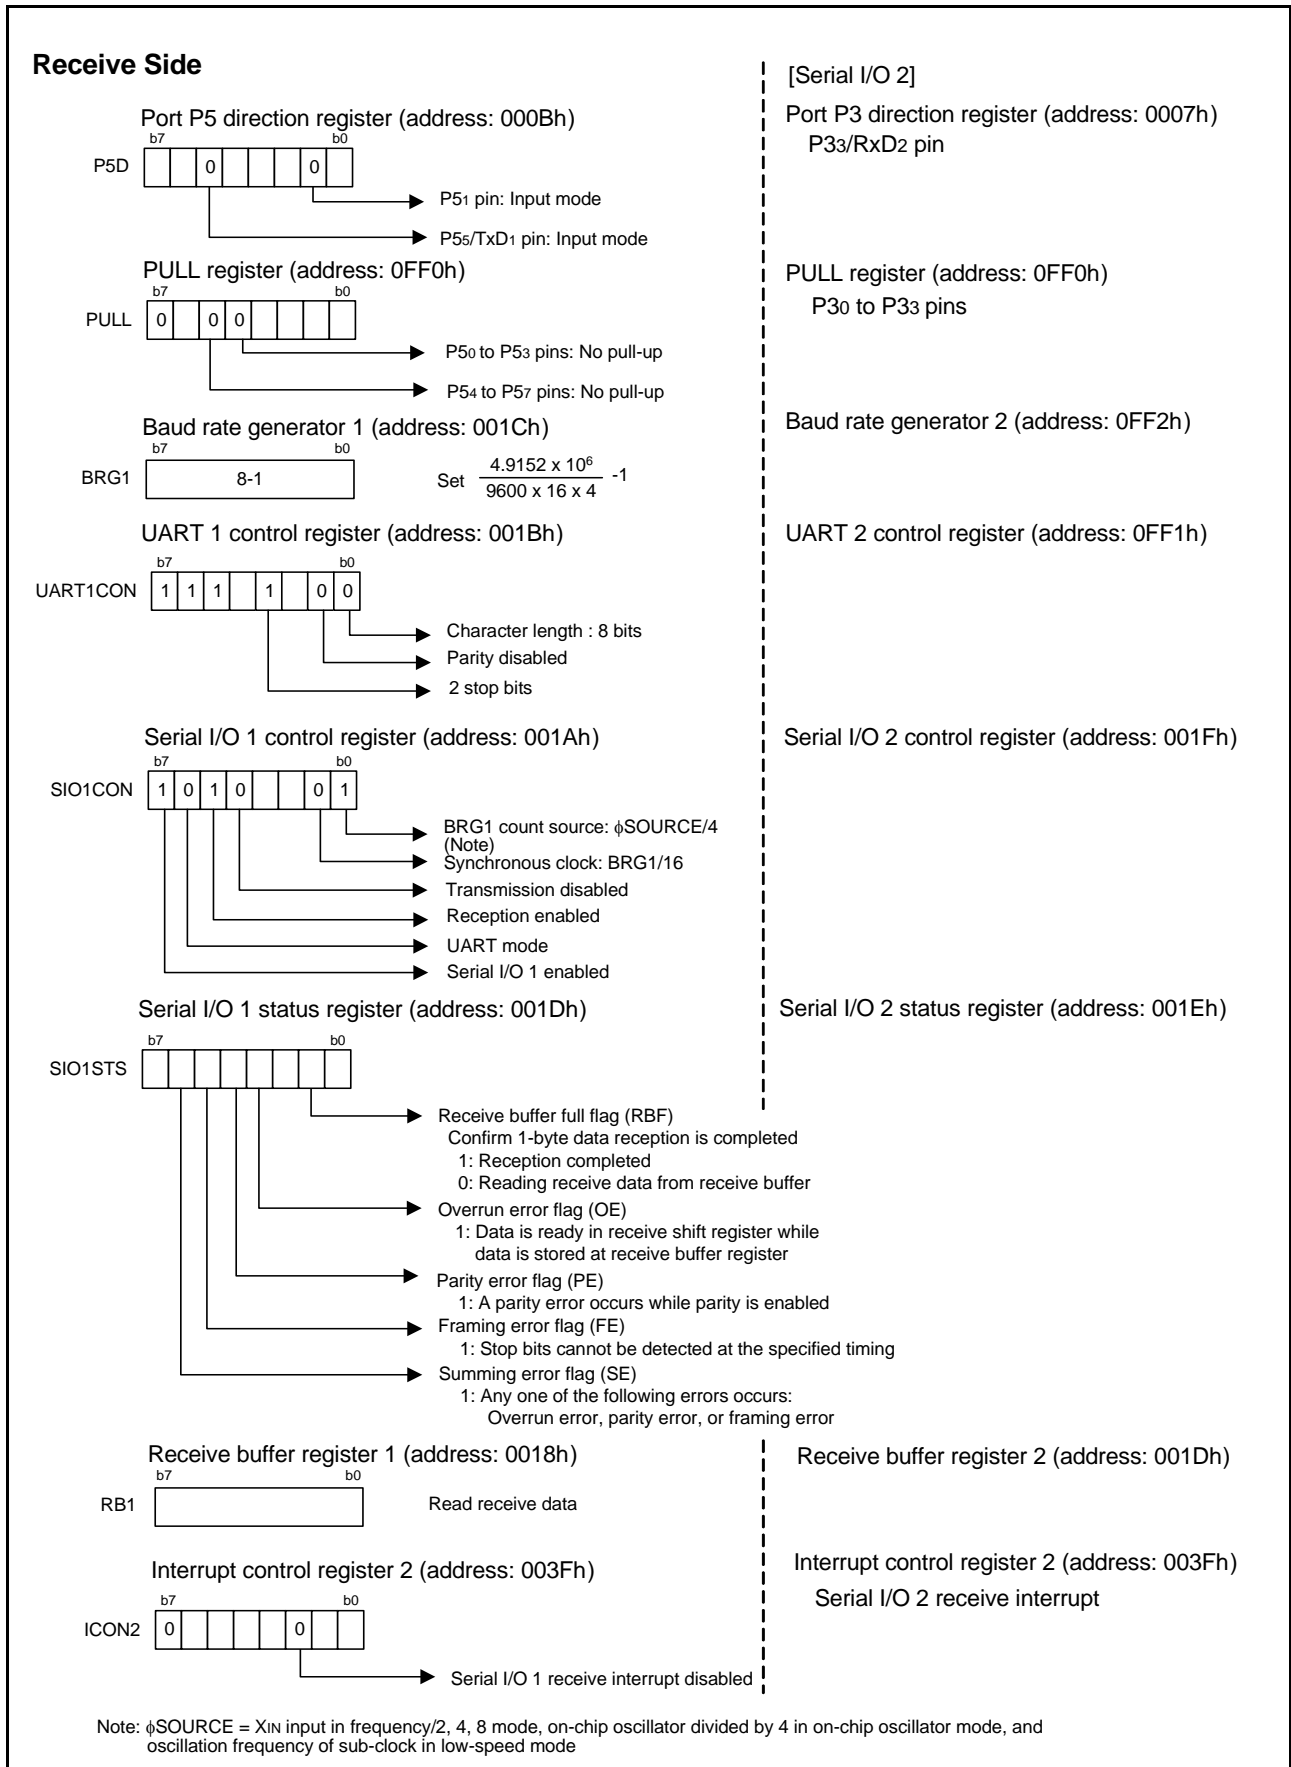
**Receive Side**

Port P5 direction register (address: 000Bh)

b7 b0

P5D | | | 0 | | | | 0 | |

P5$_1$ pin: Input mode

P5$_5$/TxD$_1$ pin: Input mode

PULL register (address: 0FF0h)

b7 b0

PULL | 0 | | 0 | 0 | | | | |

P5$_0$ to P5$_3$ pins: No pull-up

P5$_4$ to P5$_7$ pins: No pull-up

Baud rate generator 1 (address: 001Ch)

b7 b0

BRG1 | 8-1 |

Set $\frac{4.9152 \times 10^6}{9600 \times 16 \times 4}$ -1

UART 1 control register (address: 001Bh)

b7 b0

UART1CON | 1 | 1 | 1 | | 1 | | 0 | 0 |

Character length : 8 bits

Parity disabled

2 stop bits

Serial I/O 1 control register (address: 001Ah)

b7 b0

SIO1CON | 1 | 0 | 1 | 0 | | | 0 | 1 |

BRG1 count source: $\phi$SOURCE/4 (Note)

Synchronous clock: BRG1/16

Transmission disabled

Reception enabled

UART mode

Serial I/O 1 enabled

Serial I/O 1 status register (address: 001Dh)

b7 b0

SIO1STS | | | | | | | | |

Receive buffer full flag (RBF)
Confirm 1-byte data reception is completed
1: Reception completed
0: Reading receive data from receive buffer

Overrun error flag (OE)
1: Data is ready in receive shift register while data is stored at receive buffer register

Parity error flag (PE)
1: A parity error occurs while parity is enabled

Framing error flag (FE)
1: Stop bits cannot be detected at the specified timing

Summing error flag (SE)
1: Any one of the following errors occurs:
Overrun error, parity error, or framing error

Receive buffer register 1 (address: 0018h)

b7 b0

RB1 | |

Read receive data

Interrupt control register 2 (address: 003Fh)

b7 b0

ICON2 | 0 | | | | | 0 | | |

Serial I/O 1 receive interrupt disabled

[Serial I/O 2]

Port P3 direction register (address: 0007h)
P3$_3$/RxD$_2$ pin

PULL register (address: 0FF0h)
P3$_0$ to P3$_3$ pins

Baud rate generator 2 (address: 0FF2h)

UART 2 control register (address: 0FF1h)

Serial I/O 2 control register (address: 001Fh)

Serial I/O 2 status register (address: 001Eh)

Receive buffer register 2 (address: 001Dh)

Interrupt control register 2 (address: 003Fh)
Serial I/O 2 receive interrupt

Note: $\phi$SOURCE = X$_{IN}$ input in frequency/2, 4, 8 mode, on-chip oscillator divided by 4 in on-chip oscillator mode, and oscillation frequency of sub-clock in low-speed mode